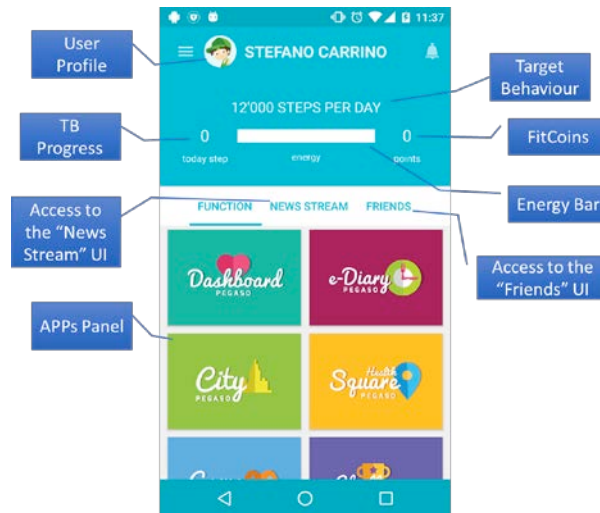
11:37

User Profile

STEFANO CARRINO

Target Behaviour

12'000 STEPS PER DAY

TB Progress

0
today step

energy

0
points

FitCoins

Energy Bar

Access to the "News Stream" UI

FUNCTION NEWS STREAM FRIENDS

Access to the "Friends" UI

APPs Panel

Dashboard PEGASO

e-Diary PEGASO

City PEGASO

Health Square PEGASO